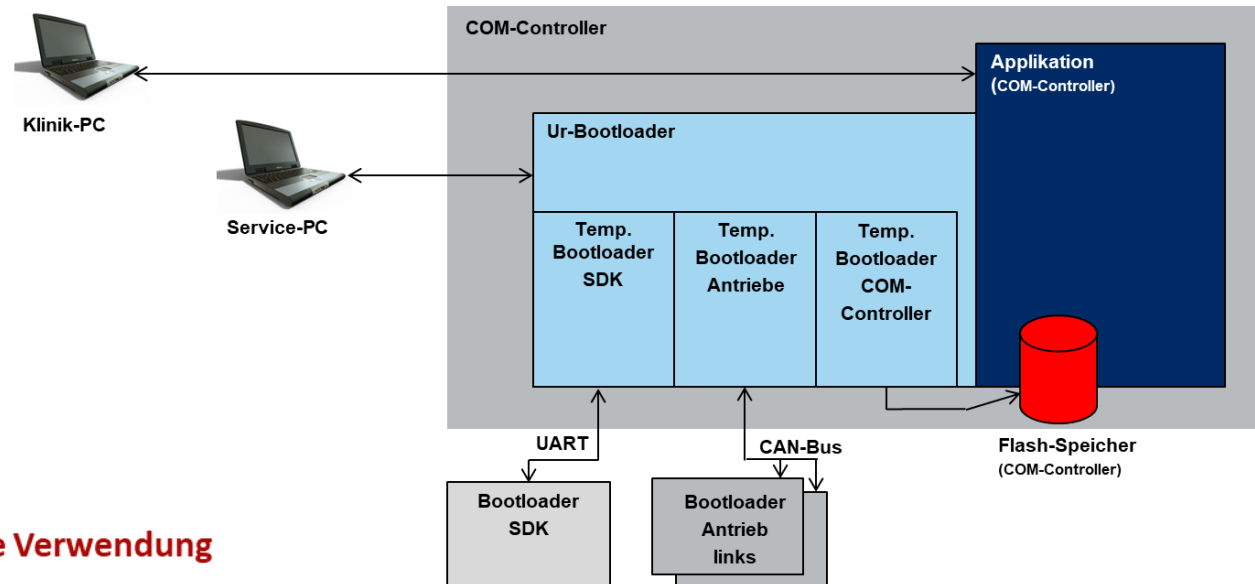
COM-Controller

Klinik-PC

Applikation (COM-Controller)

Service-PC

Ur-Bootloader

Temp. Bootloader SDK

Temp. Bootloader Antriebe

Temp. Bootloader COM-Controller

UART

CAN-Bus

Flash-Speicher (COM-Controller)

Bootloader SDK

Bootloader Antrieb links

e Verwendung